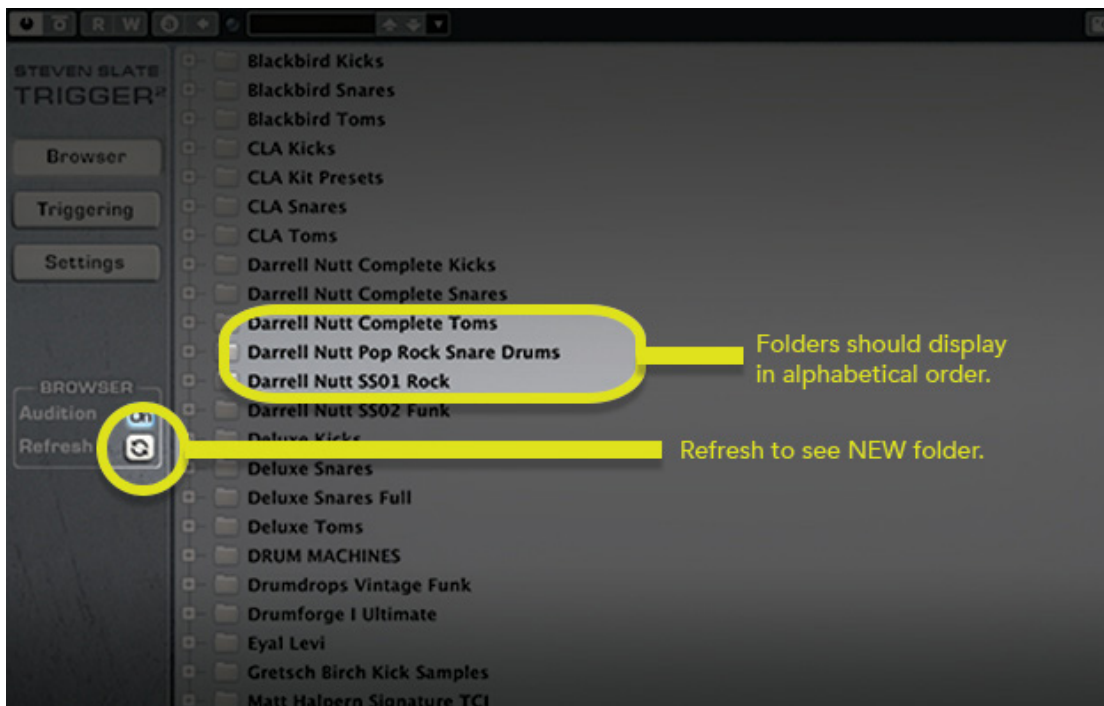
R W

STEVEN SLATE
TRIGGER²

Browser

Triggering

Settings

BROWSER
Audition
Refresh

Blackbird Kicks
Blackbird Snares
Blackbird Toms
CLA Kicks
CLA Kit Presets
CLA Snares
CLA Toms
Darrell Nutt Complete Kicks
Darrell Nutt Complete Snares
Darrell Nutt Complete Toms
Darrell Nutt Pop Rock Snare Drums
Darrell Nutt SS01 Rock
Darrell Nutt SS02 Funk
Deluxe Kicks
Deluxe Snares
Deluxe Snares Full
Deluxe Toms
DRUM MACHINES
Drumdrops Vintage Funk
Drumforge I Ultimate
Eyal Levi
Gretsch Birch Kick Samples
Matt Halpern Signature TCI

Folders should display in alphabetical order.

Refresh to see NEW folder.